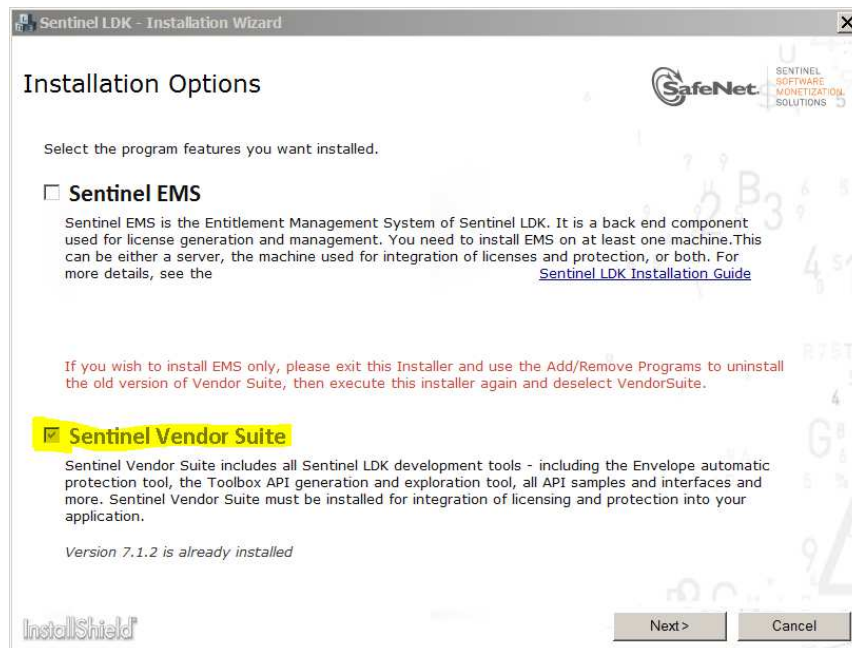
Sentinel LDK - Installation Wizard

Installation Options

SafeNet. SENTINEL SOFTWARE MONETIZATION SOLUTIONS

Select the program features you want installed.

☐ Sentinel EMS

Sentinel EMS is the Entitlement Management System of Sentinel LDK. It is a back end component used for license generation and management. You need to install EMS on at least one machine.This can be either a server, the machine used for integration of licenses and protection, or both. For more details, see the Sentinel LDK Installation Guide

If you wish to install EMS only, please exit this Installer and use the Add/Remove Programs to uninstall the old version of Vendor Suite, then execute this installer again and deselect VendorSuite.

☑ Sentinel Vendor Suite

Sentinel Vendor Suite includes all Sentinel LDK development tools - including the Envelope automatic protection tool, the Toolbox API generation and exploration tool, all API samples and interfaces and more. Sentinel Vendor Suite must be installed for integration of licensing and protection into your application.

Version 7.1.2 is already installed

InstallShield

Next >

Cancel